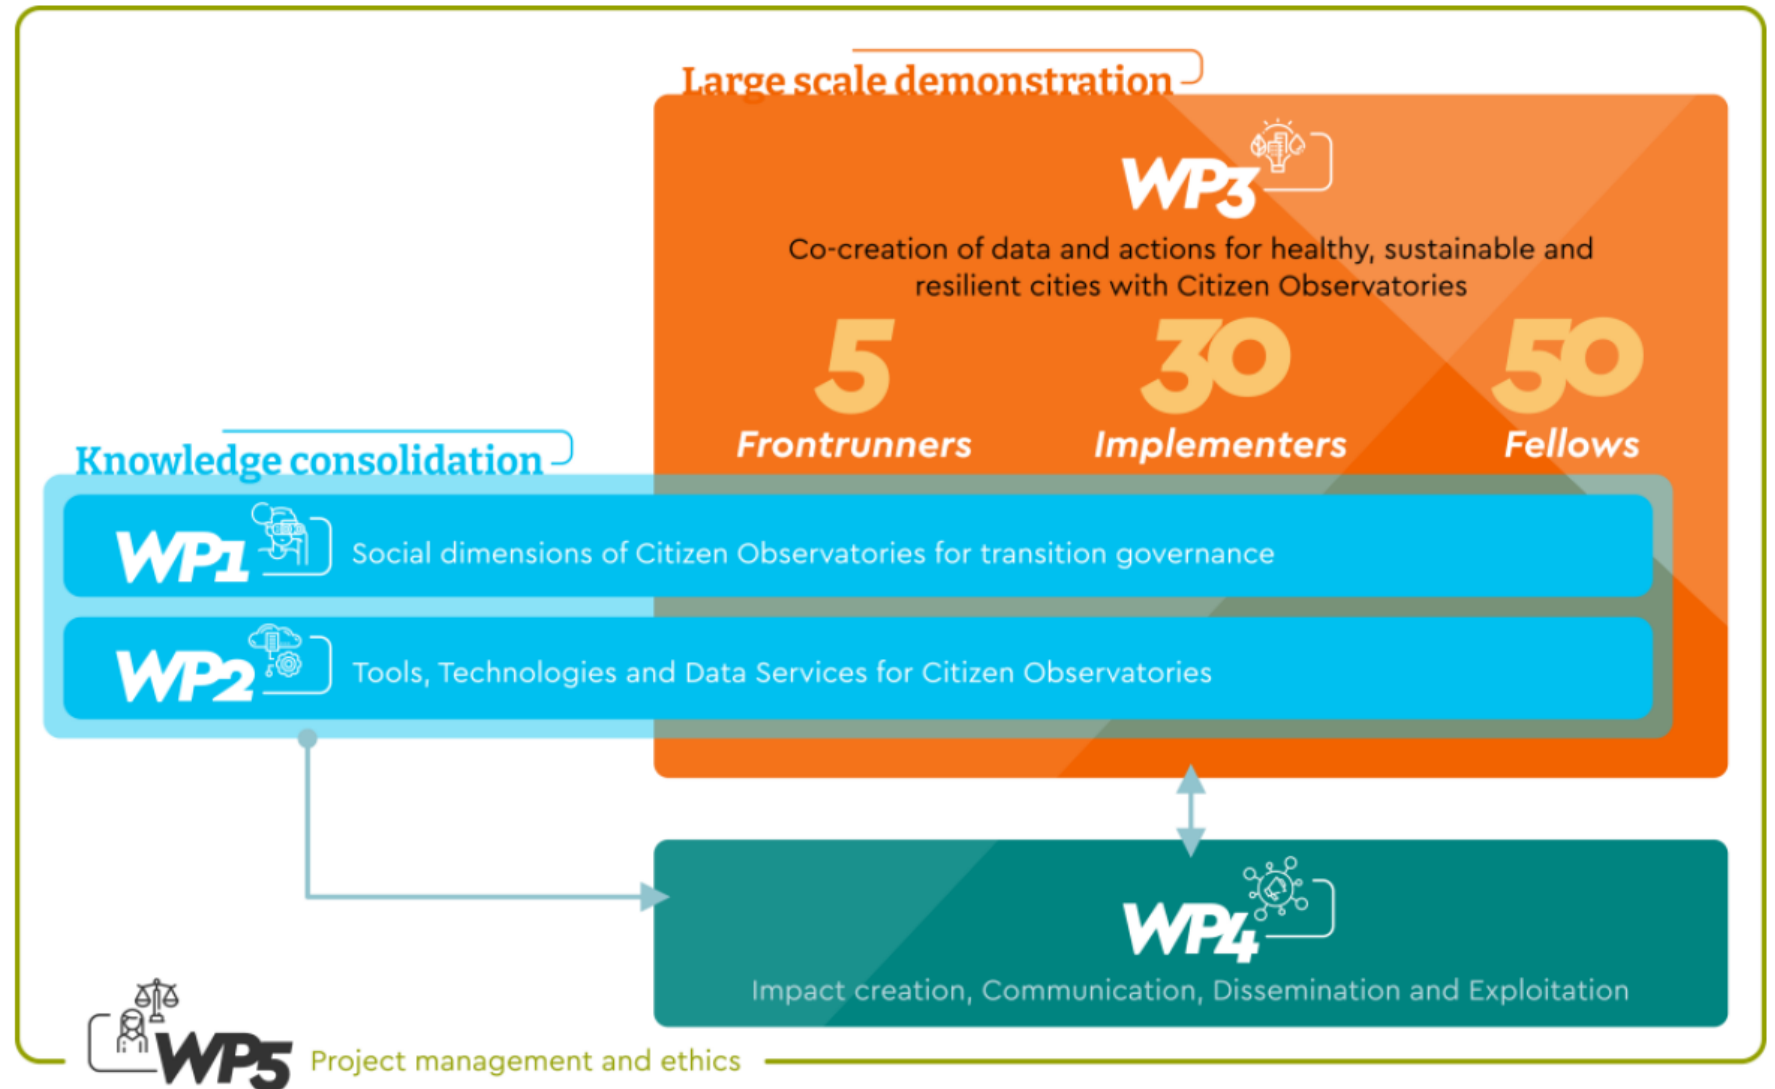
Large scale demonstration

WP3

Co-creation of data and actions for healthy, sustainable and resilient cities with Citizen Observatories

5 Frontrunners

30 Implementers

50 Fellows

Knowledge consolidation

WP1 Social dimensions of Citizen Observatories for transition governance

WP2 Tools, Technologies and Data Services for Citizen Observatories

WP4

Impact creation, Communication, Dissemination and Exploitation

WP5 Project management and ethics